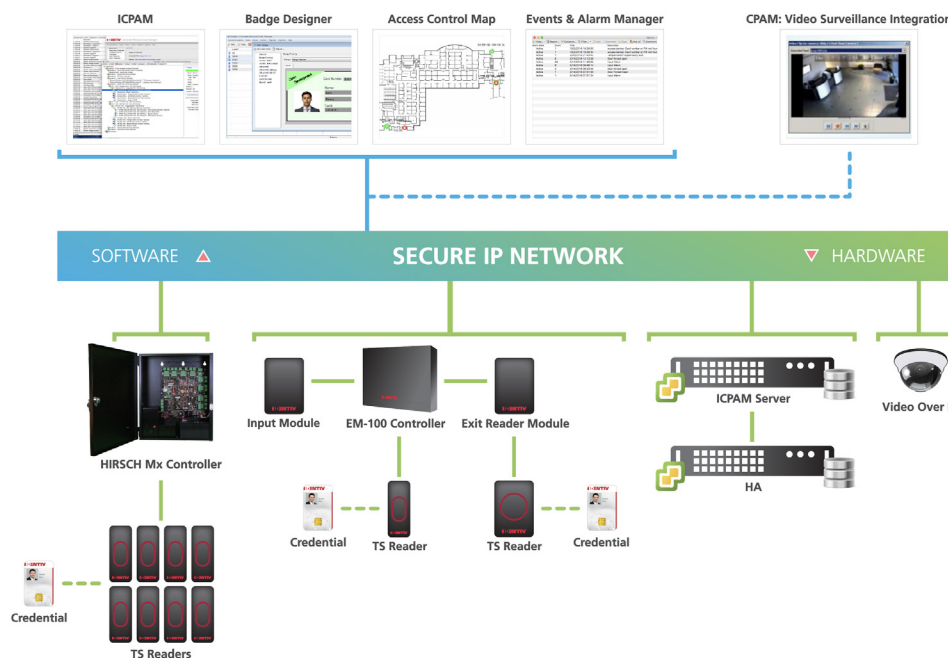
ICPAM

Badge Designer

Access Control Map

Events & Alarm Manager

CPAM: Video Surveillance Integratio

SOFTWARE

SECURE IP NETWORK

HARDWARE

HIRSCH Mx Controller

Input Module

EM-100 Controller

Exit Reader Module

ICPAM Server

Video Over

HA

Credential

TS Reader

TS Reader

Credential

Credential

TS Readers